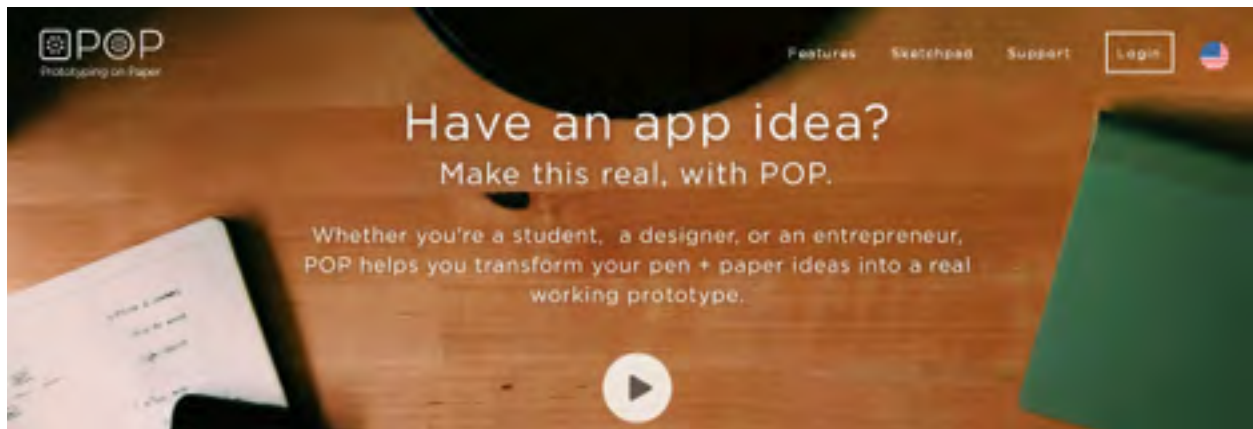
POP
Prototyping on Paper

Features Sketchpad Support Login

Have an app idea?
Make this real, with POP.

Whether you're a student, a designer, or an entrepreneur, POP helps you transform your pen + paper ideas into a real working prototype.